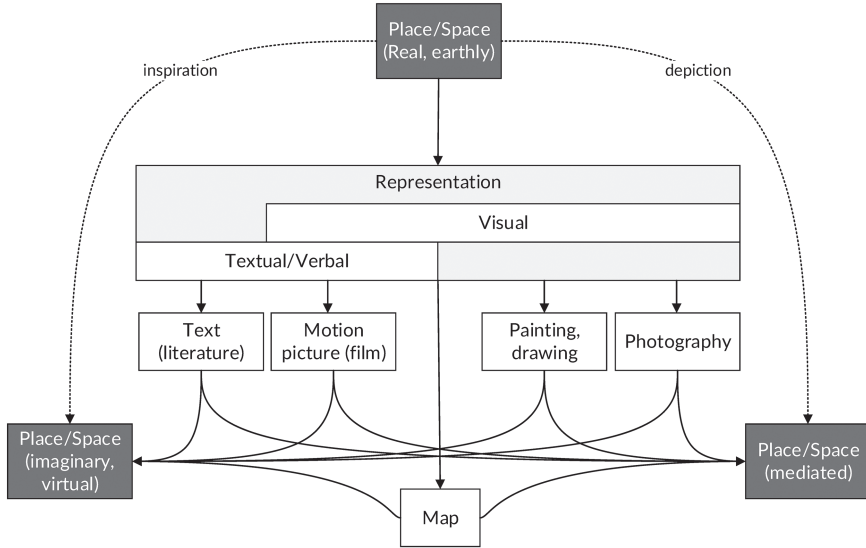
Place/Space (Real, earthly)

inspiration

depiction

Representation

Visual

Textual/Verbal

Text (literature)

Motion picture (film)

Painting, drawing

Photography

Place/Space (imaginary, virtual)

Place/Space (mediated)

Map